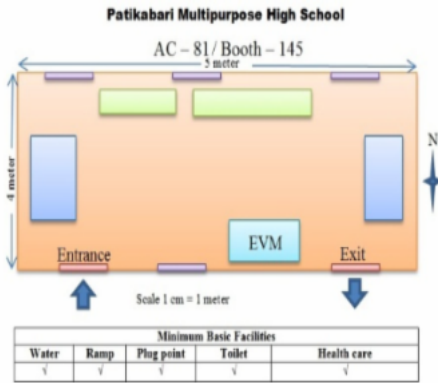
Patikabari Multipurpose High School

AC – 81/ Booth – 145

5 meter

4 meter

N

EVM

Entrance

Exit

Scale 1 cm = 1 meter

| Minimum Basic Facilities | | | | |
|---|---|---|---|---|
| Water | Ramp | Plug point | Toilet | Health care |
| √ | √ | √ | √ | √ |